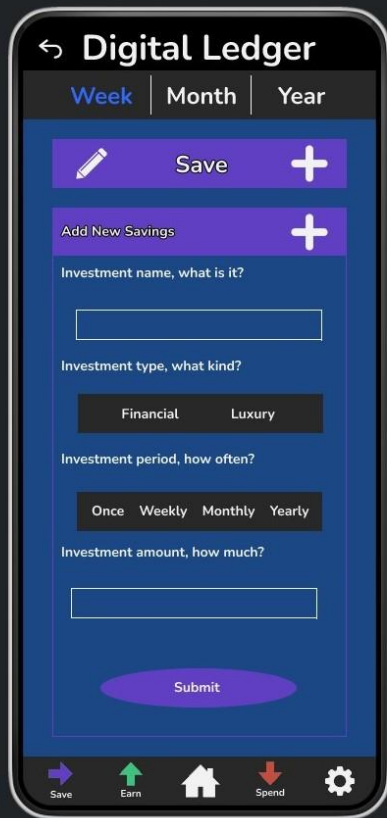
Digital Ledger

Week | Month | Year

Save

Add New Savings

Investment name, what is it?

Investment type, what kind?

Financial Luxury

Investment period, how often?

Once Weekly Monthly Yearly

Investment amount, how much?

Submit

Save Earn Spend